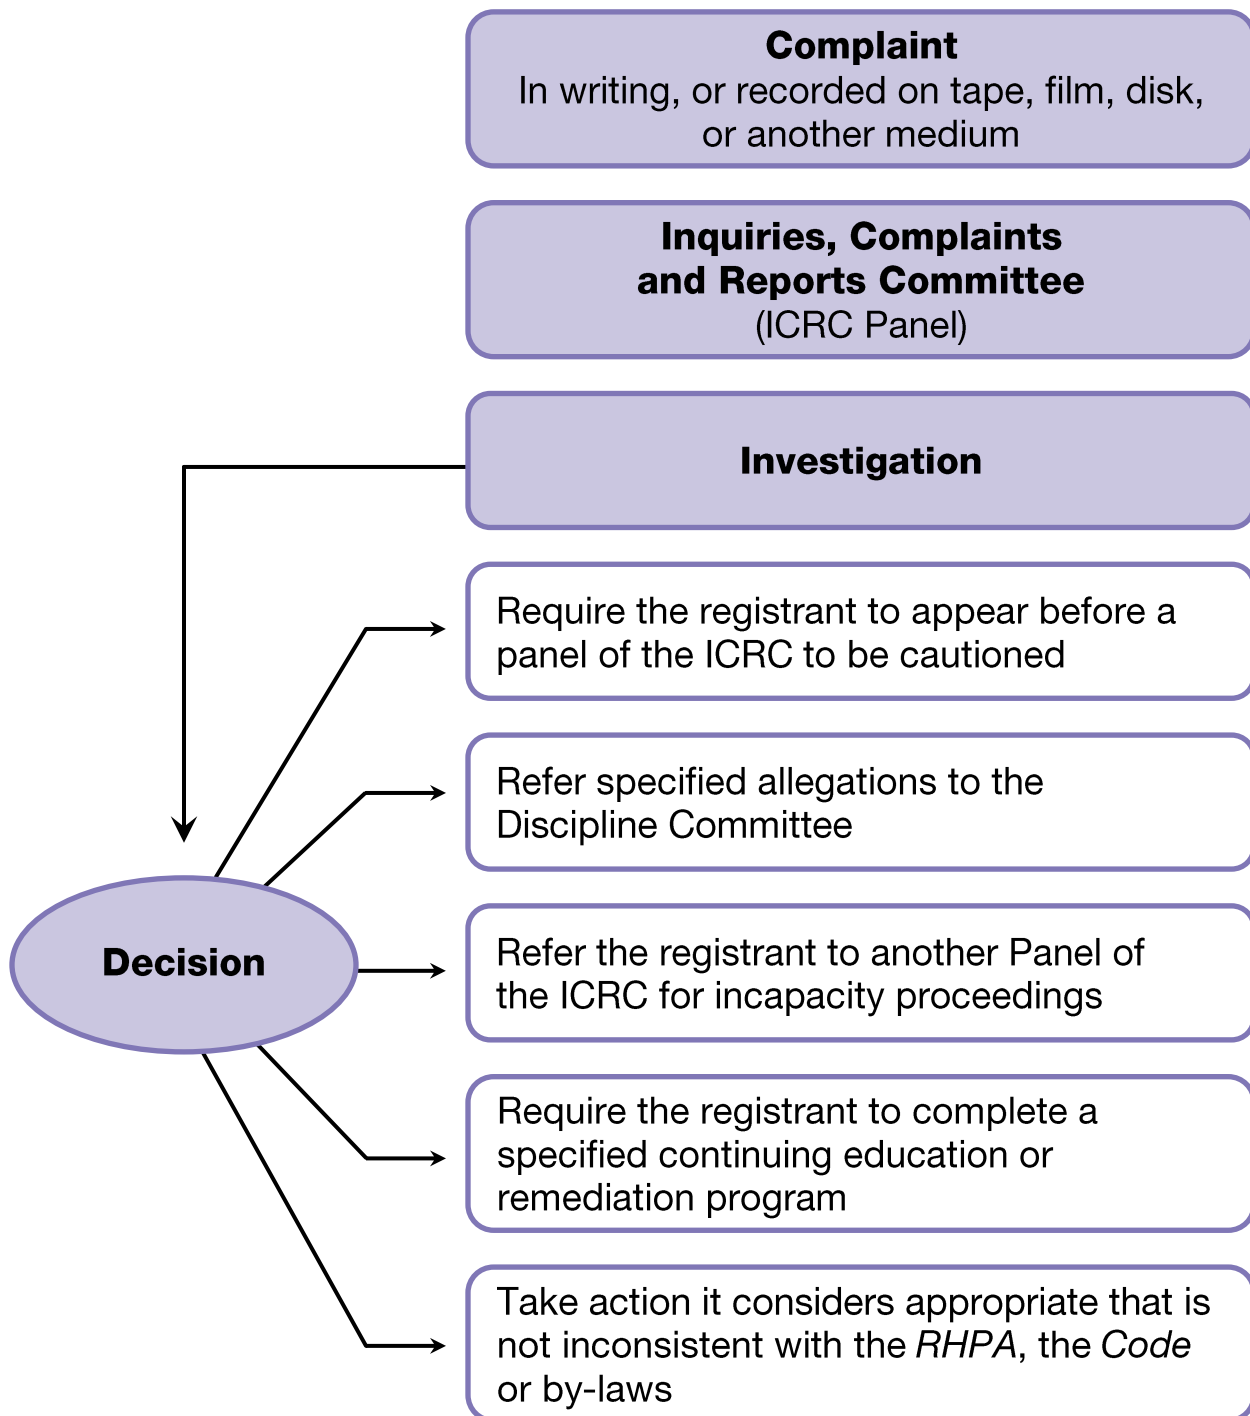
Complaint
In writing, or recorded on tape, film, disk, or another medium

Inquiries, Complaints and Reports Committee
(ICRC Panel)

Investigation

Decision

Require the registrant to appear before a panel of the ICRC to be cautioned

Refer specified allegations to the Discipline Committee

Refer the registrant to another Panel of the ICRC for incapacity proceedings

Require the registrant to complete a specified continuing education or remediation program

Take action it considers appropriate that is not inconsistent with the RHPA, the Code or by-laws